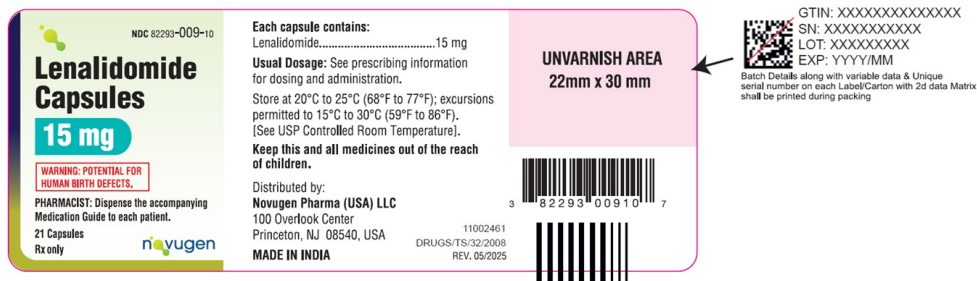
NDC 82293-009-10

Lenalidomide Capsules

15 mg

WARNING: POTENTIAL FOR HUMAN BIRTH DEFECTS.

PHARMACIST: Dispense the accompanying Medication Guide to each patient.

21 Capsules
Rx only

novugen

Each capsule contains:
Lenalidomide....................................15 mg

Usual Dosage: See prescribing information for dosing and administration.

Store at 20°C to 25°C (68°F to 77°F); excursions permitted to 15°C to 30°C (59°F to 86°F). [See USP Controlled Room Temperature].

Keep this and all medicines out of the reach of children.

Distributed by:
Novugen Pharma (USA) LLC
100 Overlook Center
Princeton, NJ 08540, USA

MADE IN INDIA

11002461
DRUGS/TS/32/2008
REV. 05/2025

UNVARNISH AREA
22mm x 30 mm

3 82293 00910 7

GTIN: XXXXXXXXXXXXXX
SN: XXXXXXXXXXX
LOT: XXXXXXXXX
EXP: YYYY/MM

Batch Details along with variable data & Unique serial number on each Label/Carton with 2d data Matrix shall be printed during packing